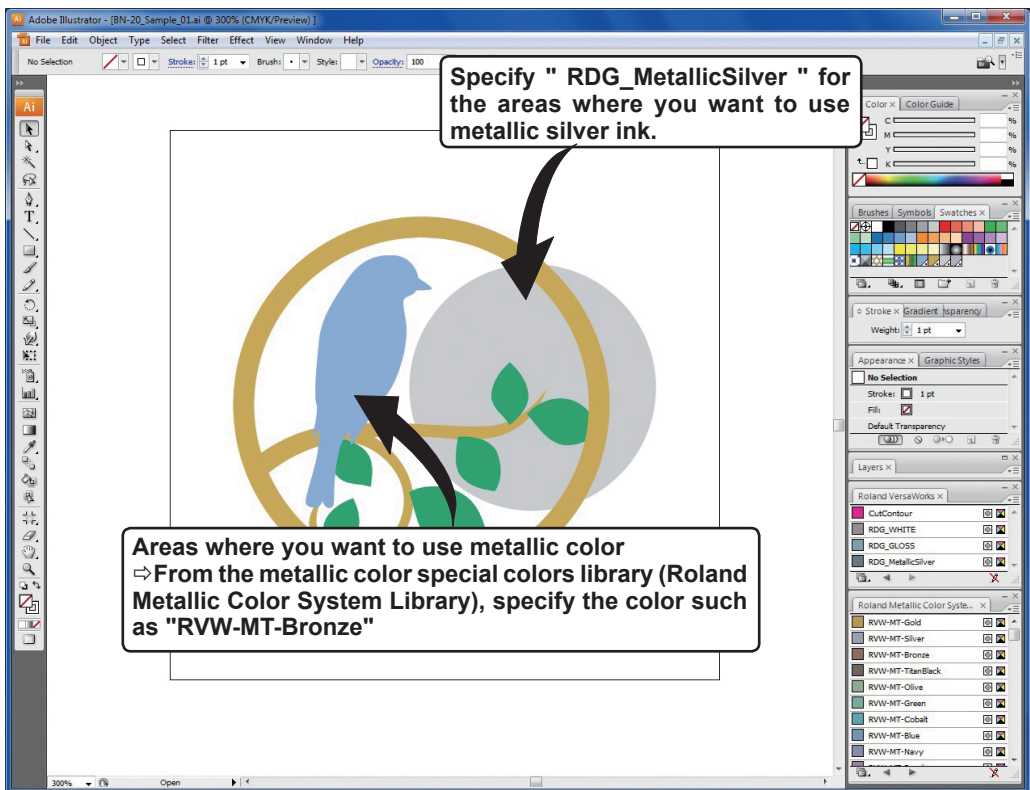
Adobe Illustrator - [BN-20_Sample_01.ai @ 300% (CMYK/Preview)]

File Edit Object Type Select Filter Effect View Window Help

No Selection Stroke: 1 pt Brush: Style: Opacity: 100

Specify " RDG_MetallicSilver " for the areas where you want to use metallic silver ink.

Color Color Guide
C %
M %
Y %
K %

Brushes Symbols Swatches

Stroke Gradient Transparency
Weight: 1 pt

Appearance Graphic Styles
No Selection
Stroke: 1 pt
Fill:
Default Transparency

Layers

Roland VersaWorks
CutContour
RDG_WHITE
RDG_GLOSS
RDG_MetallicSilver

Roland Metallic Color Syste...
RVW-MT-Gold
RVW-MT-Silver
RVW-MT-Bronze
RVW-MT-TitanBlack
RVW-MT-Olive
RVW-MT-Green
RVW-MT-Cobalt
RVW-MT-Blue
RVW-MT-Navy

Areas where you want to use metallic color
⇨From the metallic color special colors library (Roland Metallic Color System Library), specify the color such as "RVW-MT-Bronze"

300% Open